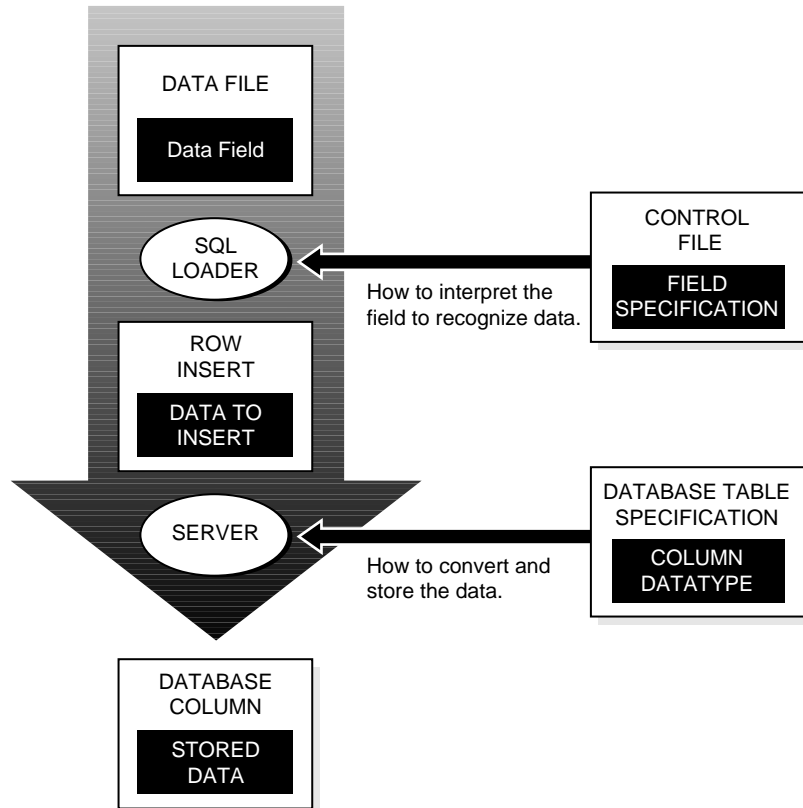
DATA FILE

Data Field

SQL LOADER

CONTROL FILE

FIELD SPECIFICATION

How to interpret the field to recognize data.

ROW INSERT

DATA TO INSERT

SERVER

DATABASE TABLE SPECIFICATION

COLUMN DATATYPE

How to convert and store the data.

DATABASE COLUMN

STORED DATA